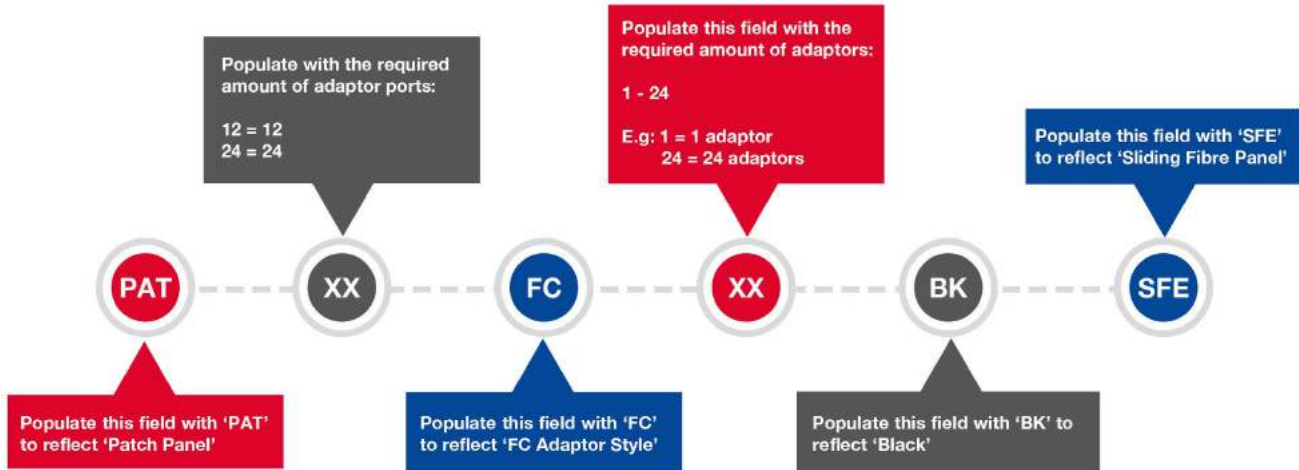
Populate with the required amount of adaptor ports:

12 = 12
24 = 24

Populate this field with the required amount of adaptors:

1 - 24

E.g: 1 = 1 adaptor
24 = 24 adaptors

Populate this field with 'SFE' to reflect 'Sliding Fibre Panel'

PAT

XX

FC

XX

BK

SFE

Populate this field with 'PAT' to reflect 'Patch Panel'

Populate this field with 'FC' to reflect 'FC Adaptor Style'

Populate this field with 'BK' to reflect 'Black'